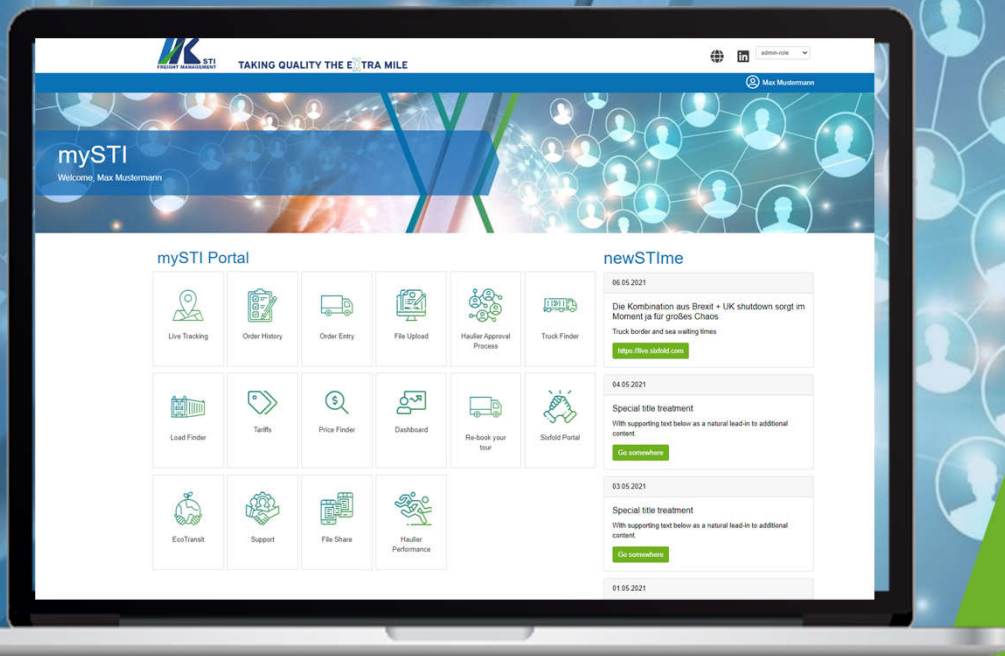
STI
FREIGHT MANAGEMENT

TAKING QUALITY THE EXTRA MILE

admin-role

Max Mustermann

mySTI
Welcome, Max Mustermann

mySTI Portal

Live Tracking

Order History

Order Entry

File Upload

Haulier Approval Process

Truck Finder

Load Finder

Tariffs

Price Finder

Dashboard

Re-book your tour

Sixfold Portal

EcoTransit

Support

File Share

Haulier Performance

newSTIme

06.05.2021

Die Kombination aus Brexit + UK shutdown sorgt im Moment ja für großes Chaos

Truck border and sea waiting times

https://live.sixfold.com

04.05.2021

Special title treatment

With supporting text below as a natural lead-in to additional content.

Go somewhere

03.05.2021

Special title treatment

With supporting text below as a natural lead-in to additional content.

Go somewhere

01.05.2021